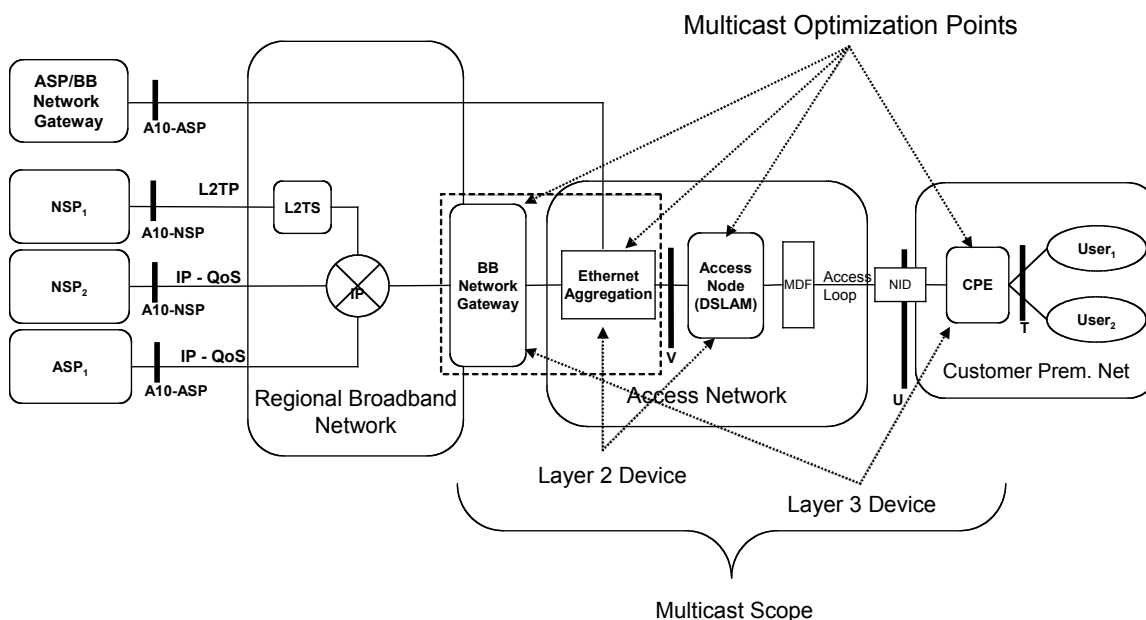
Multicast Optimization Points

ASP/BB Network Gateway

A10-ASP

NSP$_1$

L2TP

L2TS

A10-NSP

NSP$_2$

IP - QoS

A10-NSP

IP

ASP$_1$

IP - QoS

A10-ASP

Regional Broadband Network

BB Network Gateway

Ethernet Aggregation

V

Access Node (DSLAM)

MDF

Access Loop

NID

U

CPE

T

User$_1$

User$_2$

Customer Prem. Net

Access Network

Layer 2 Device

Layer 3 Device

Multicast Scope